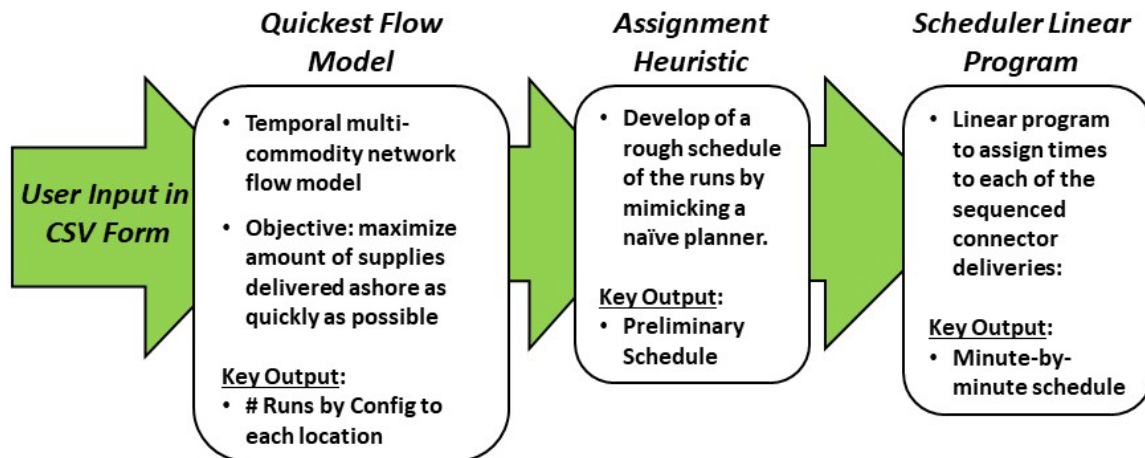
User Input in CSV Form

Quickest Flow Model

• Temporal multi-commodity network flow model

• Objective: maximize amount of supplies delivered ashore as quickly as possible

Key Output:
• # Runs by Config to each location

Assignment Heuristic

• Develop of a rough schedule of the runs by mimicking a naïve planner.

Key Output:
• Preliminary Schedule

Scheduler Linear Program

• Linear program to assign times to each of the sequenced connector deliveries:

Key Output:
• Minute-by-minute schedule